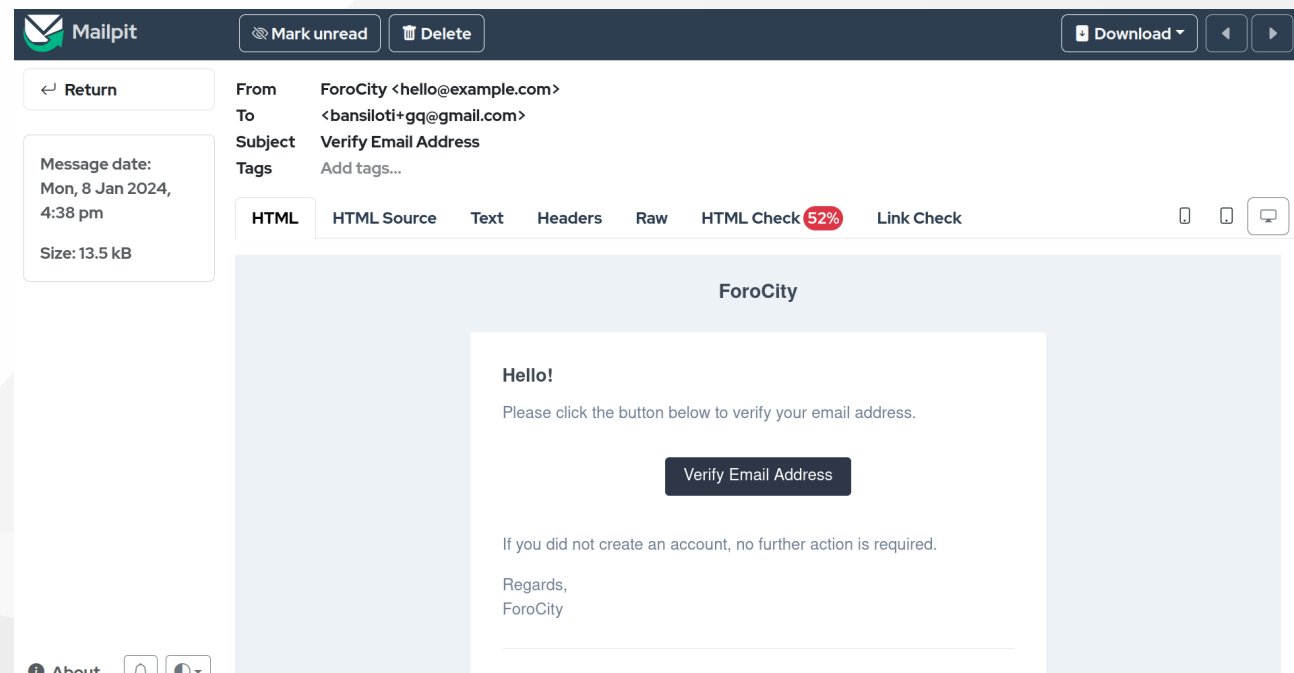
Mailpit

Mark unread

Delete

Download

Return

From ForoCity <hello@example.com>
To <bansiloti+gq@gmail.com>
Subject Verify Email Address
Tags Add tags...

Message date:
Mon, 8 Jan 2024, 4:38 pm

Size: 13.5 kB

HTML HTML Source Text Headers Raw HTML Check 52% Link Check

ForoCity

Hello!

Please click the button below to verify your email address.

Verify Email Address

If you did not create an account, no further action is required.

Regards,
ForoCity

About